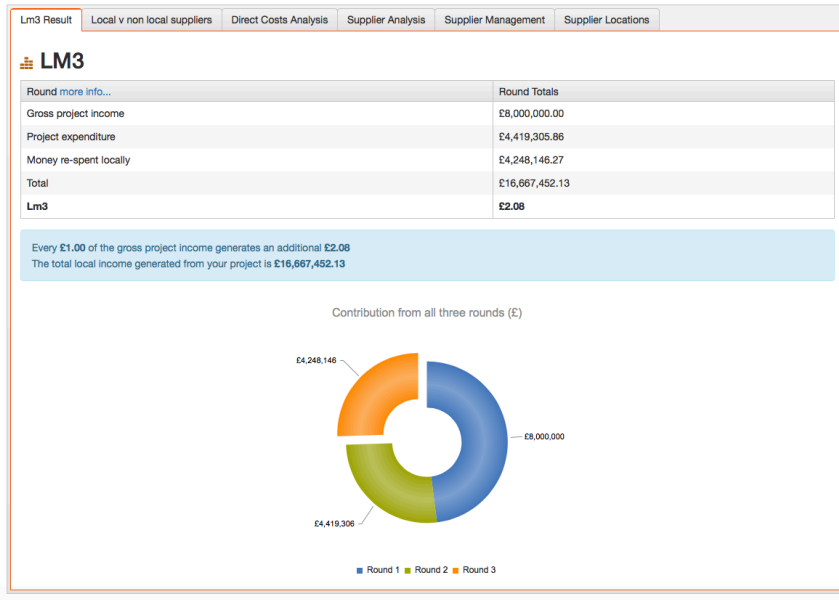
Lm3 Result | Local v non local suppliers | Direct Costs Analysis | Supplier Analysis | Supplier Management | Supplier Locations

LM3

| Round more info... | Round Totals |
|---|---|
| Gross project income | £8,000,000.00 |
| Project expenditure | £4,419,305.86 |
| Money re-spent locally | £4,248,146.27 |
| Total | £16,667,452.13 |
| **Lm3** | **£2.08** |

Every **£1.00** of the gross project income generates an additional **£2.08**
The total local income generated from your project is **£16,667,452.13**

Contribution from all three rounds (£)

£4,248,146

£8,000,000

£4,419,306

Round 1 Round 2 Round 3